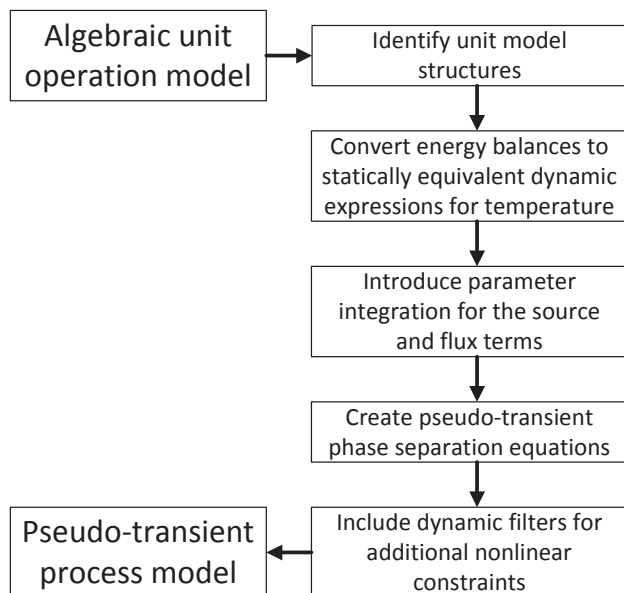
Algebraic unit operation model

Identify unit model structures

Convert energy balances to statically equivalent dynamic expressions for temperature

Introduce parameter integration for the source and flux terms

Create pseudo-transient phase separation equations

Include dynamic filters for additional nonlinear constraints

Pseudo-transient process model